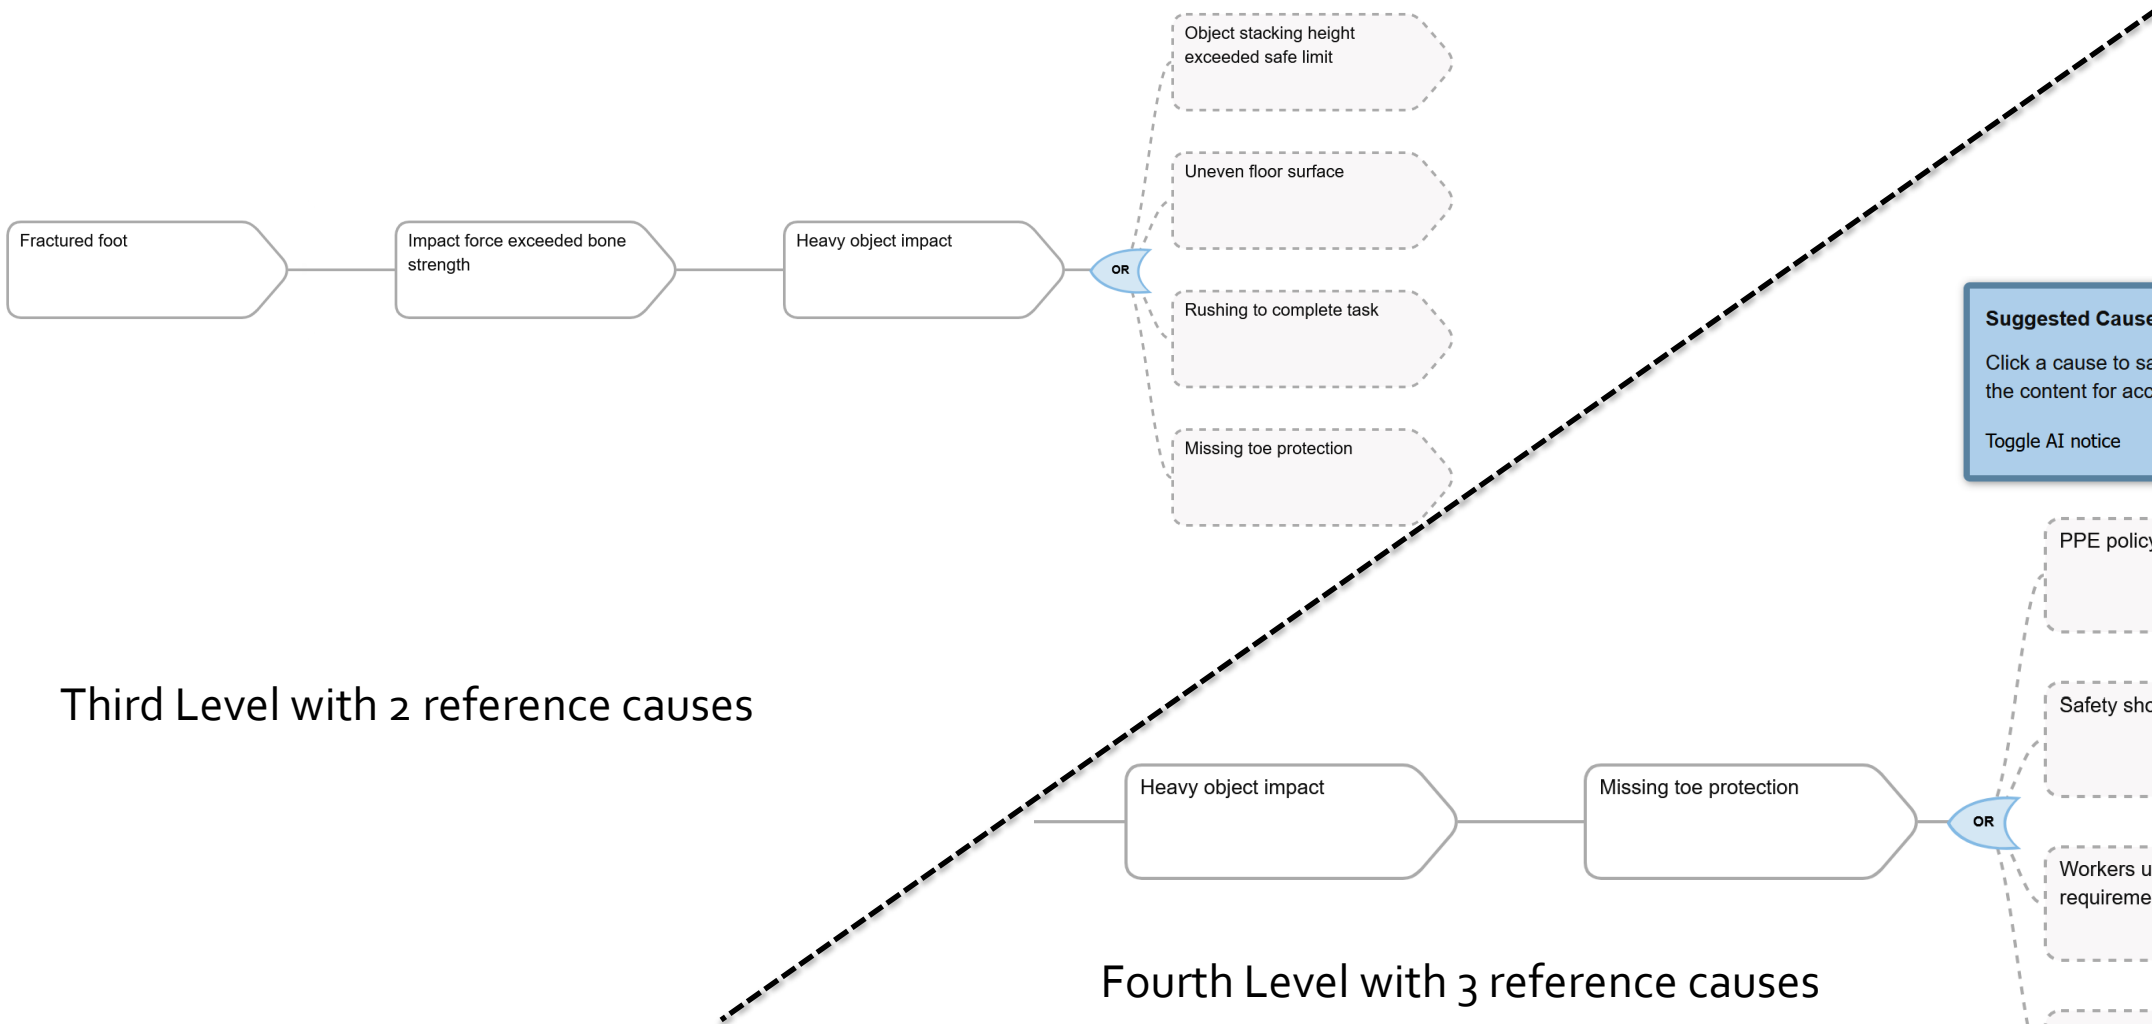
Fractured foot

Impact force exceeded bone strength

Heavy object impact

OR

Object stacking height exceeded safe limit

Uneven floor surface

Rushing to complete task

Missing toe protection

Third Level with 2 reference causes

Suggested Cause

Click a cause to sa

the content for acc

Toggle AI notice

PPE policy

Safety sho

Heavy object impact

Missing toe protection

OR

Workers u requireme

Fourth Level with 3 reference causes